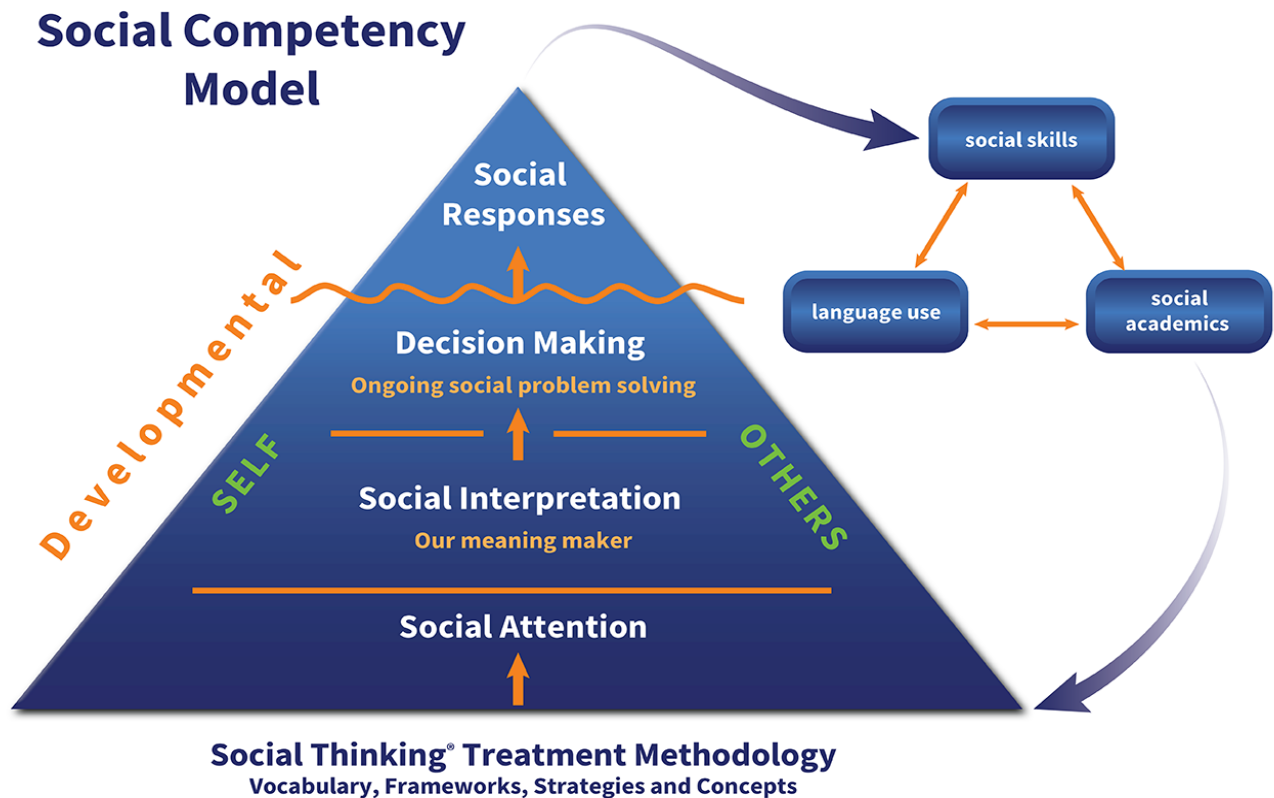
Social Competency Model

Social Responses

Developmental

Decision Making
Ongoing social problem solving

SELF

OTHERS

Social Interpretation
Our meaning maker

Social Attention

social skills

language use

social academics

Social Thinking® Treatment Methodology
Vocabulary, Frameworks, Strategies and Concepts